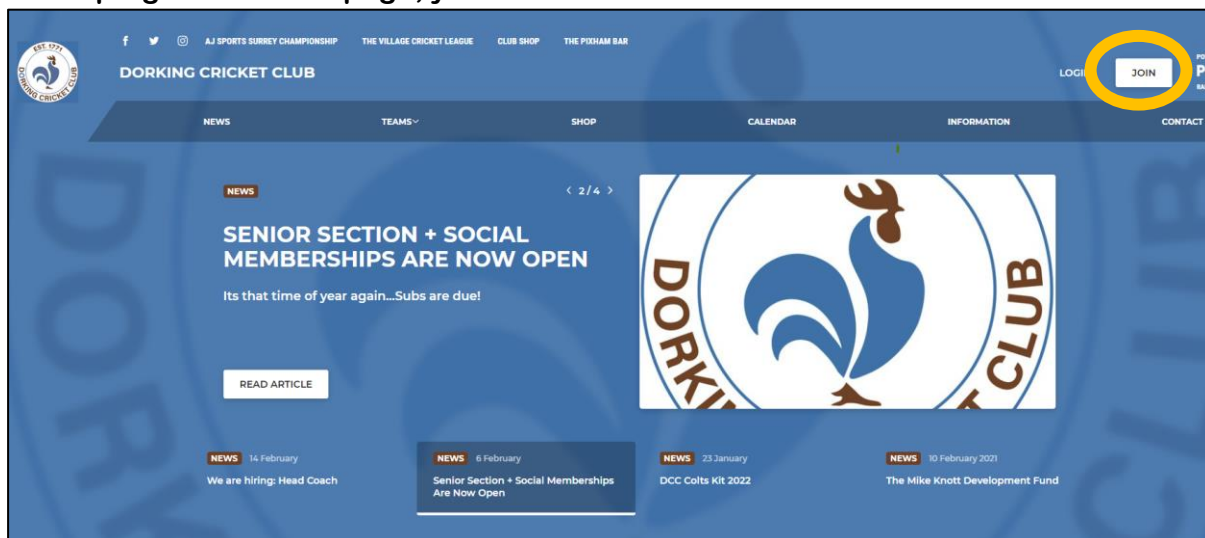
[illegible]

AJ SPORTS SURREY CHAMPIONSHIP THE VILLAGE CRICKET LEAGUE CLUB SHOP THE PIXHAM BAR

DORKING CRICKET CLUB

LOGI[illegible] JOIN

NEWS TEAMS SHOP CALENDAR INFORMATION CONTACT

NEWS

‹ 2/4 ›

SENIOR SECTION + SOCIAL MEMBERSHIPS ARE NOW OPEN

Its that time of year again...Subs are due!

READ ARTICLE

DORKI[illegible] CLUB

NEWS 14 February
We are hiring: Head Coach

NEWS 6 February
Senior Section + Social Memberships Are Now Open

NEWS 23 January
DCC Colts Kit 2022

NEWS 10 February 2021
The Mike Knott Development Fund